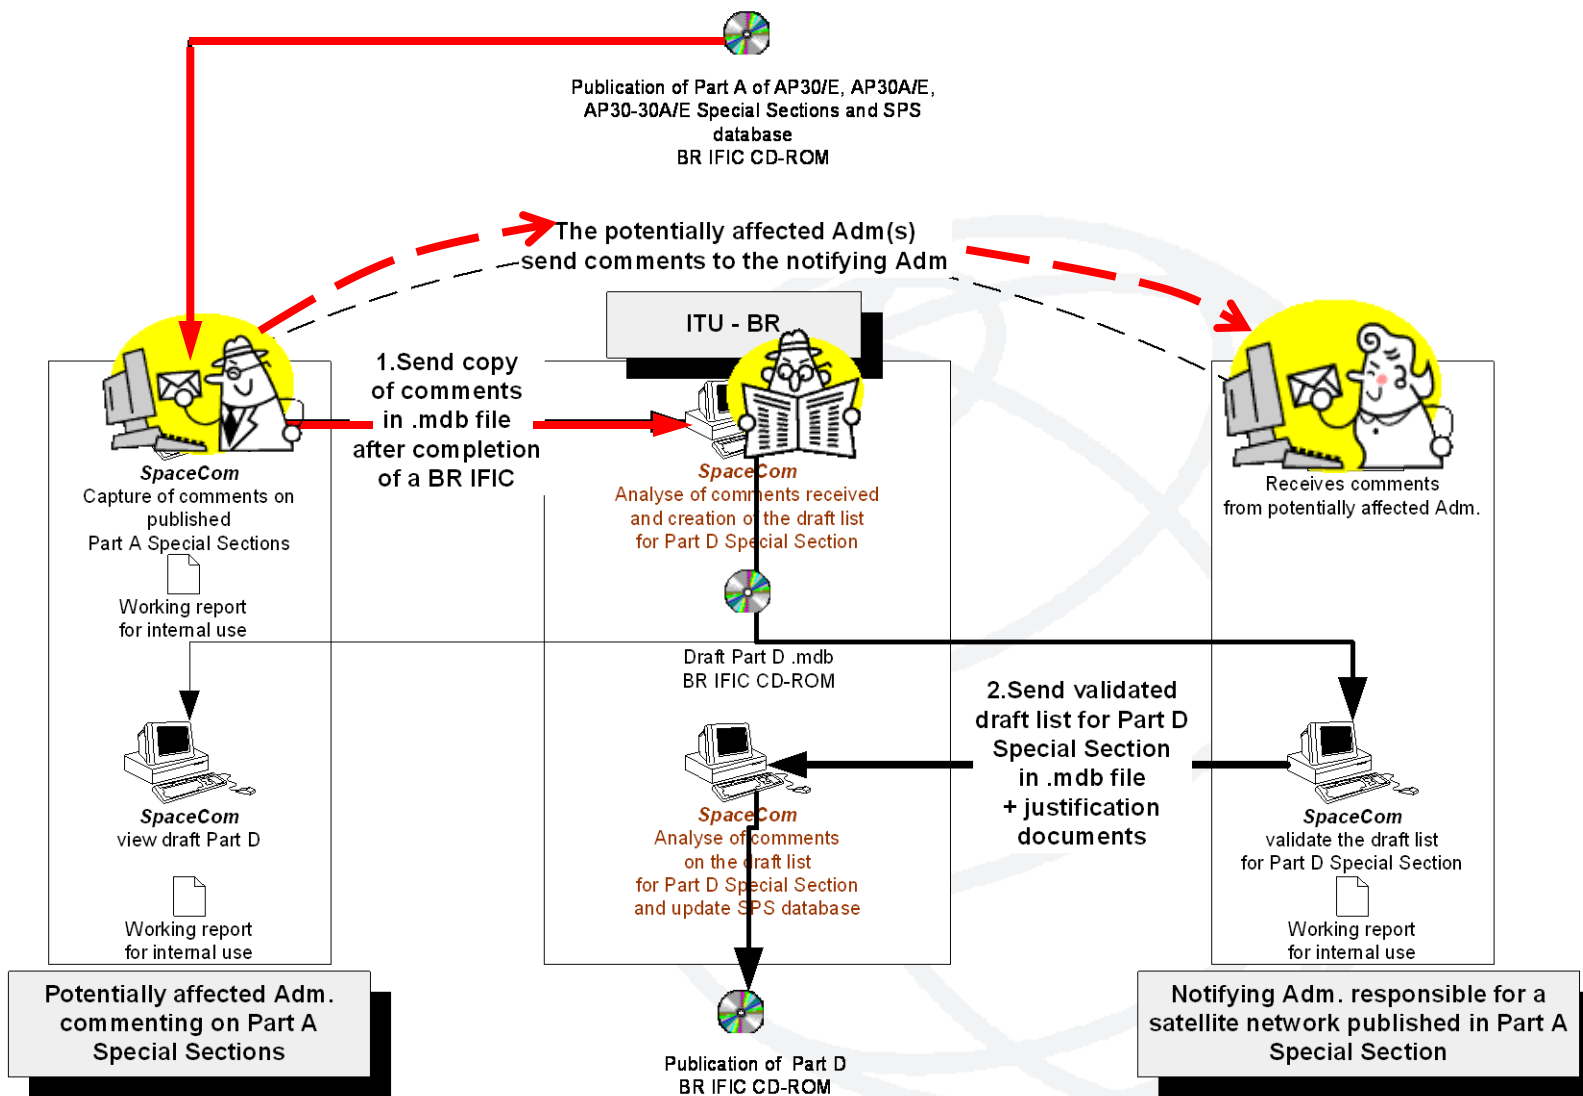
Publication of Part A of AP30/E, AP30A/E, AP30-30A/E Special Sections and SPS database
BR IFIC CD-ROM

The potentially affected Adm(s) send comments to the notifying Adm

ITU - BR

1.Send copy of comments in .mdb file after completion of a BR IFIC

SpaceCom
Capture of comments on published Part A Special Sections

Working report for internal use

SpaceCom
Analyse of comments received and creation of the draft list for Part D Special Section

Receives comments from potentially affected Adm.

Draft Part D .mdb
BR IFIC CD-ROM

2.Send validated draft list for Part D Special Section in .mdb file + justification documents

SpaceCom
view draft Part D

Working report for internal use

SpaceCom
Analyse of comments on the draft list for Part D Special Section and update SPS database

SpaceCom
validate the draft list for Part D Special Section

Working report for internal use

Potentially affected Adm. commenting on Part A Special Sections

Publication of Part D
BR IFIC CD-ROM

Notifying Adm. responsible for a satellite network published in Part A Special Section